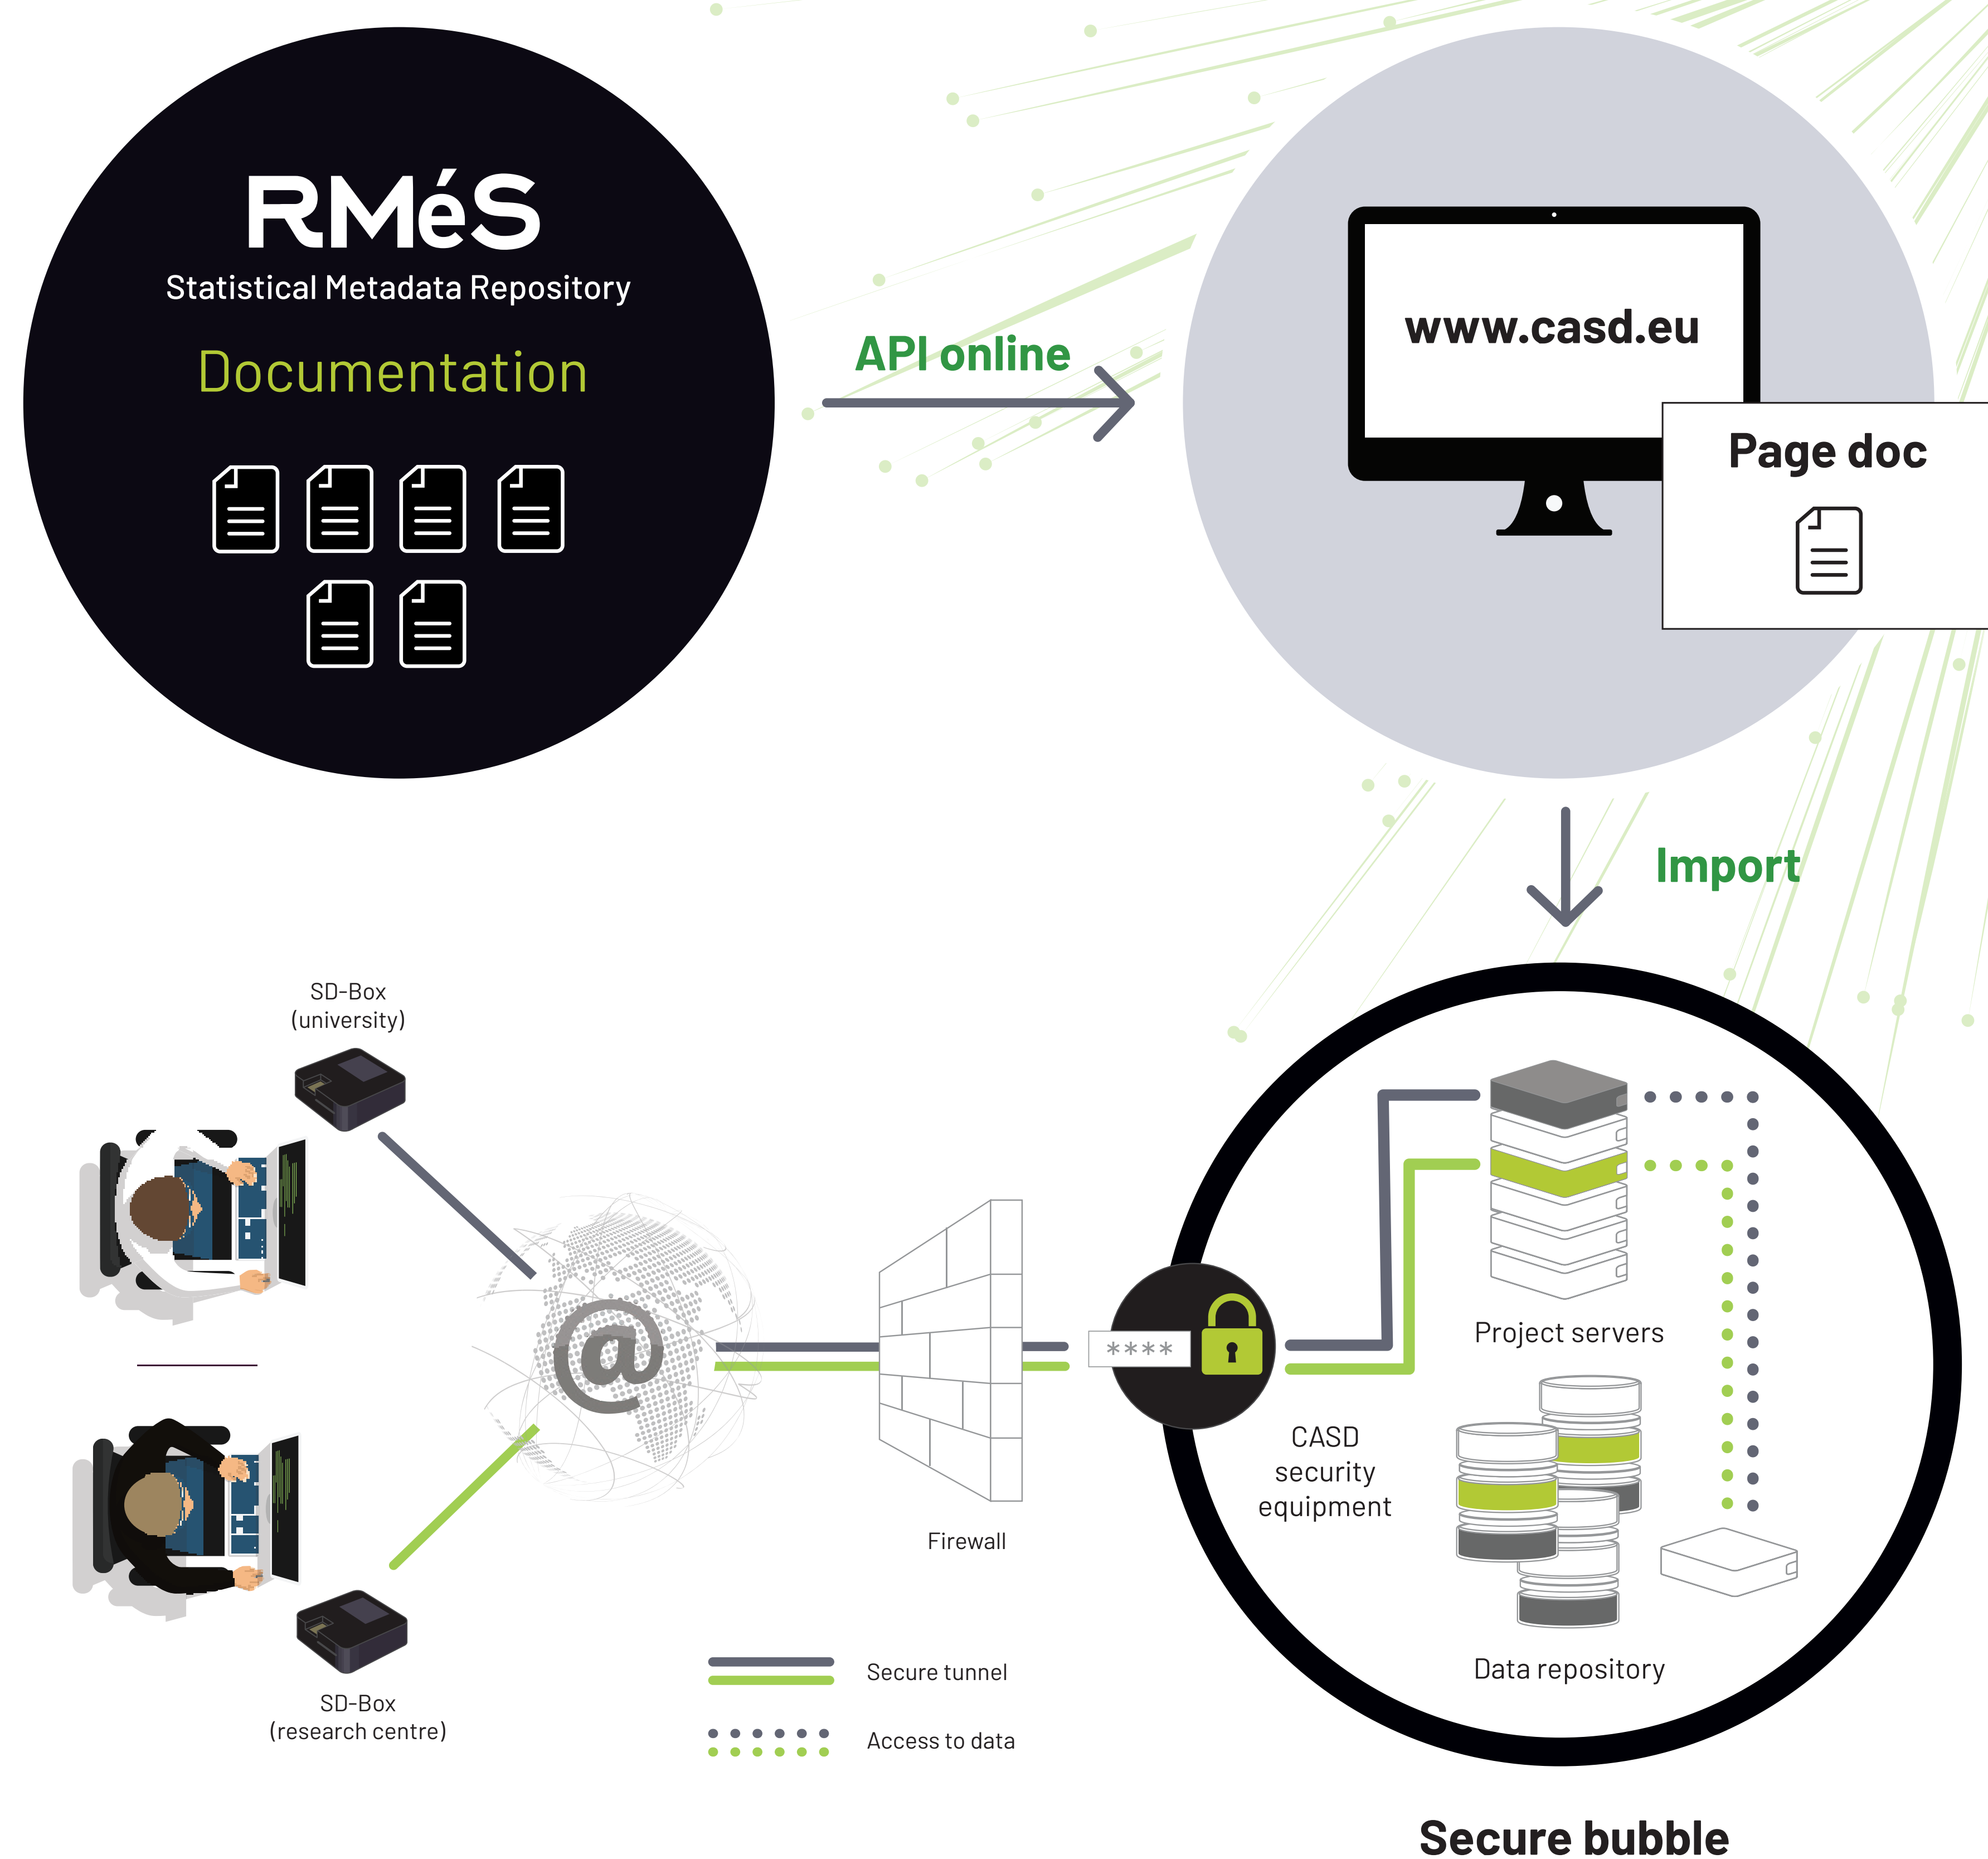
RMéS
Statistical Metadata Repository
Documentation

API online

www.casd.eu

Page doc

Import

SD-Box
(university)

SD-Box
(research centre)

@

Firewall

****

CASD
security
equipment

Project servers

Data repository

Secure tunnel

Access to data

Secure bubble